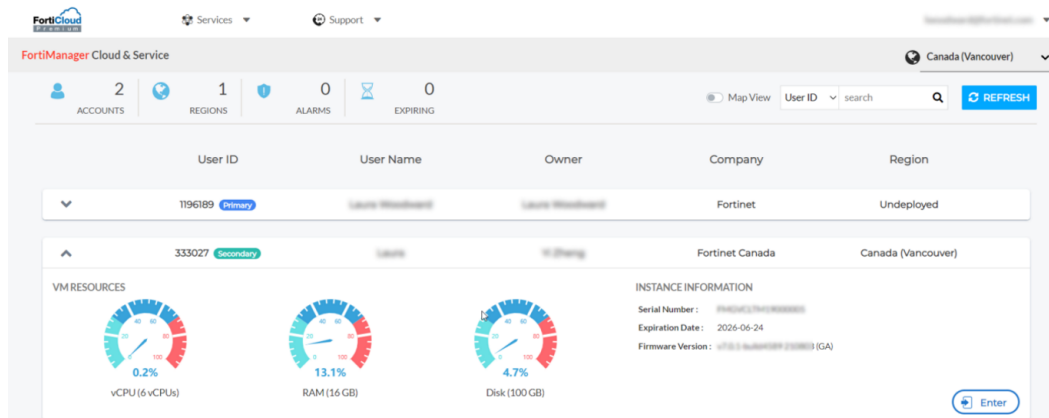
FortiCloud Premium

Services ▼

Support ▼

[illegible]

FortiManager Cloud & Service

Canada (Vancouver)

2 ACCOUNTS

1 REGIONS

0 ALARMS

0 EXPIRING

Map View

User ID

search

REFRESH

| User ID | User Name | Owner | Company | Region |
|---|---|---|---|---|
| 1196189 Primary | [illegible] | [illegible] | Fortinet | Undeployed |
| 333027 Secondary | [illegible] | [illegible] | Fortinet Canada | Canada (Vancouver) |

VM RESOURCES

0 20 40 60 80 100

0.2%

vCPU (6 vCPUs)

0 20 40 60 80 100

13.1%

RAM (16 GB)

0 20 40 60 80 100

4.7%

Disk (100 GB)

INSTANCE INFORMATION

Serial Number : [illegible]

Expiration Date : 2026-06-24

Firmware Version : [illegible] (GA)

Enter